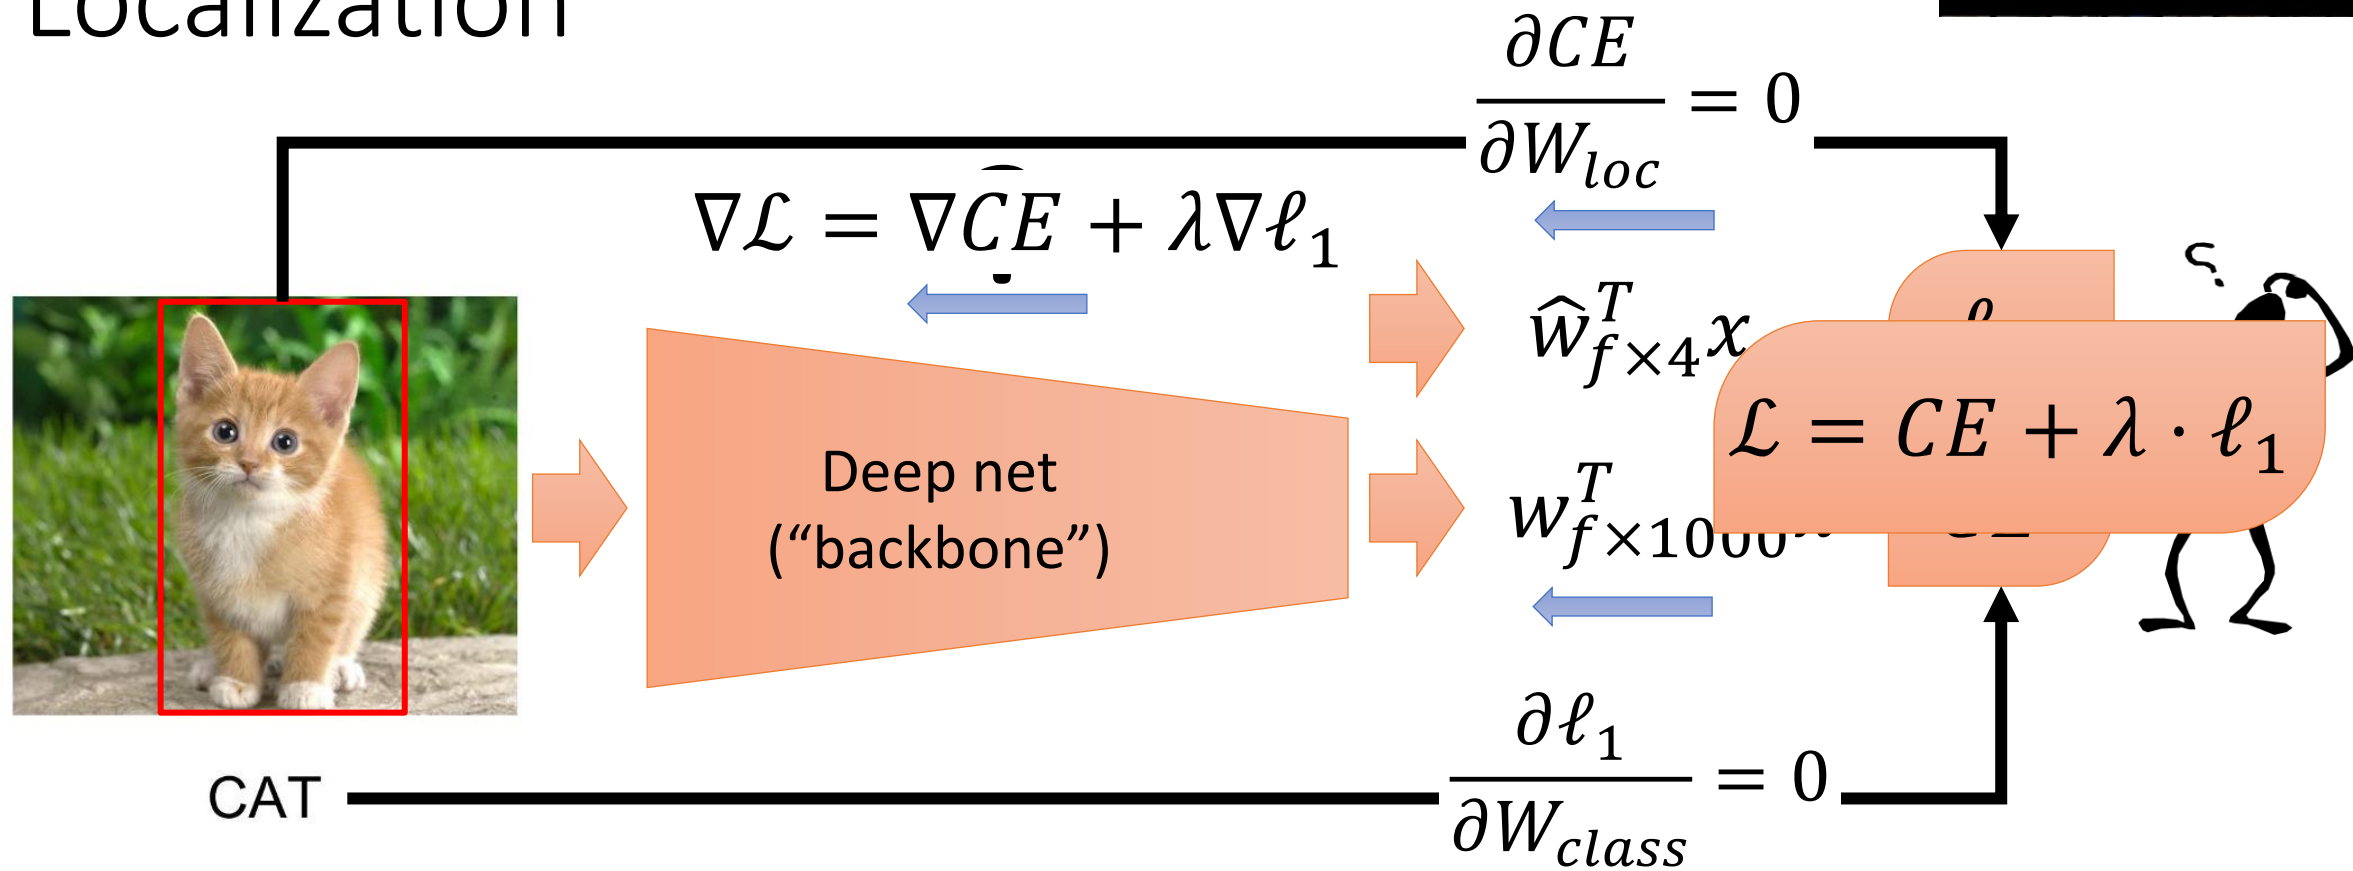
Localization

$\frac{\partial CE}{\partial W_{loc}} = 0$

$\nabla\mathcal{L} = \nabla CE + \lambda\nabla\ell_1$

$\hat{w}_{f\times4}^T x$

$\ell$

$\mathcal{L} = CE + \lambda \cdot \ell_1$

Deep net ("backbone")

$w_{f\times1000}^T$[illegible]

CAT

$\frac{\partial \ell_1}{\partial W_{class}} = 0$